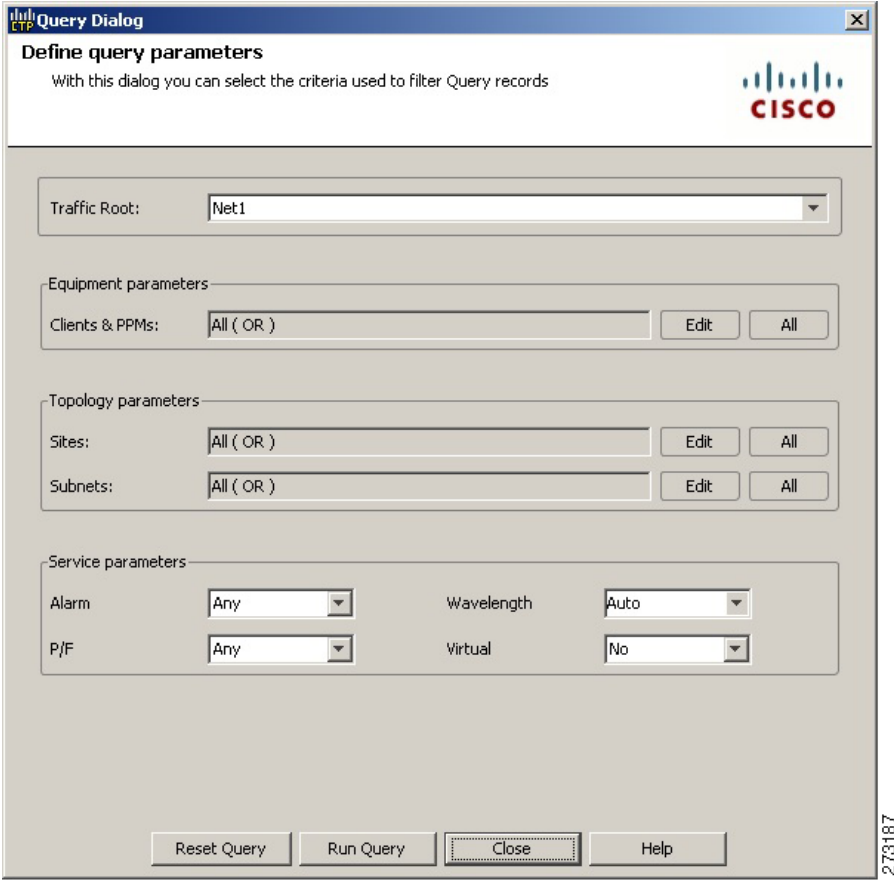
CTP Query Dialog

Define query parameters

With this dialog you can select the criteria used to filter Query records

CISCO

Traffic Root: Net1

Equipment parameters

Clients & PPMs: All ( OR ) Edit All

Topology parameters

Sites: All ( OR ) Edit All

Subnets: All ( OR ) Edit All

Service parameters

Alarm Any

Wavelength Auto

P/F Any

Virtual No

Reset Query Run Query Close Help

273187